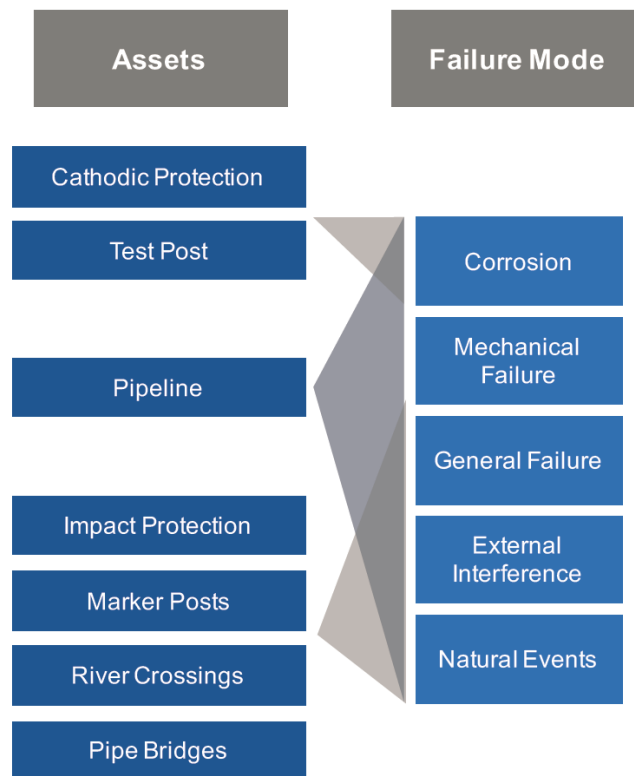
Assets

Failure Mode

Cathodic Protection

Test Post

Pipeline

Impact Protection

Marker Posts

River Crossings

Pipe Bridges

Corrosion

Mechanical Failure

General Failure

External Interference

Natural Events